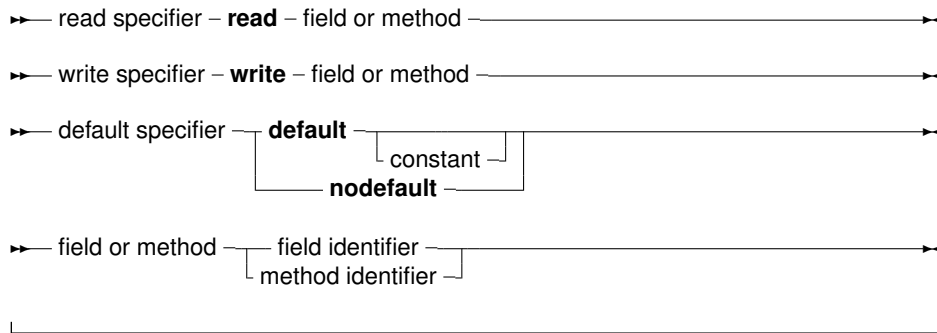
read specifier – **read** – field or method

write specifier – **write** – field or method

default specifier – **default** – constant – **nodefault**

field or method – field identifier – method identifier